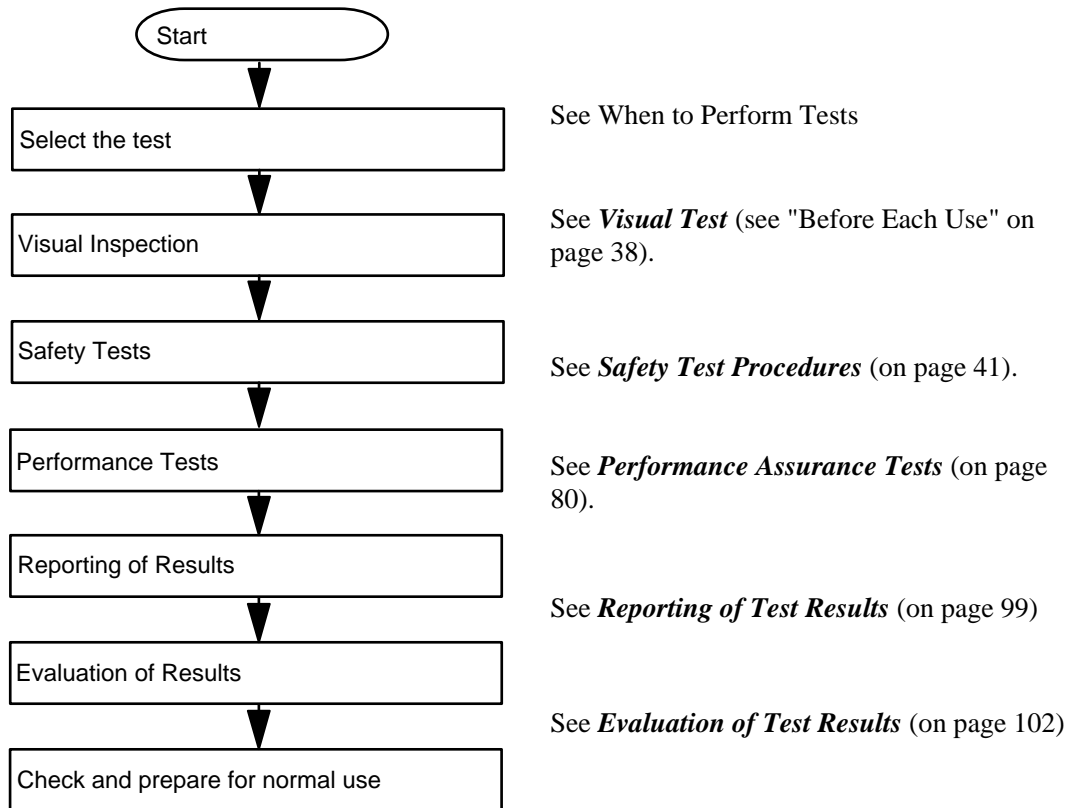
Start

Select the test

See When to Perform Tests

Visual Inspection

See *Visual Test* (see "Before Each Use" on page 38).

Safety Tests

See *Safety Test Procedures* (on page 41).

Performance Tests

See *Performance Assurance Tests* (on page 80).

Reporting of Results

See *Reporting of Test Results* (on page 99)

Evaluation of Results

See *Evaluation of Test Results* (on page 102)

Check and prepare for normal use